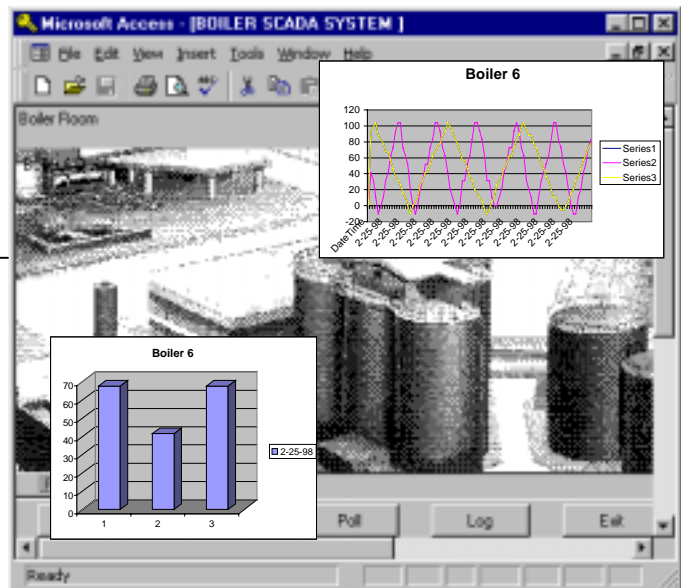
Microsoft Access - [BOILER SCADA SYSTEM]

File Edit View Insert Tools Window Help

Boiler Room

Boiler 6

120
100
80
60
40
20
0
-20

DateTime 2-25-98 2-25-98 2-25-98 2-25-98 2-25-98 2-25-98 2-25-98 2-25-98 2-25-98 2-25-98 2-25-98 2-25-98 2-25-98

Series1
Series2
Series3

Boiler 6

70
60
50
40
30
20
10
0

1 2 3

2-25-98

Poll

Log

Exit

Ready